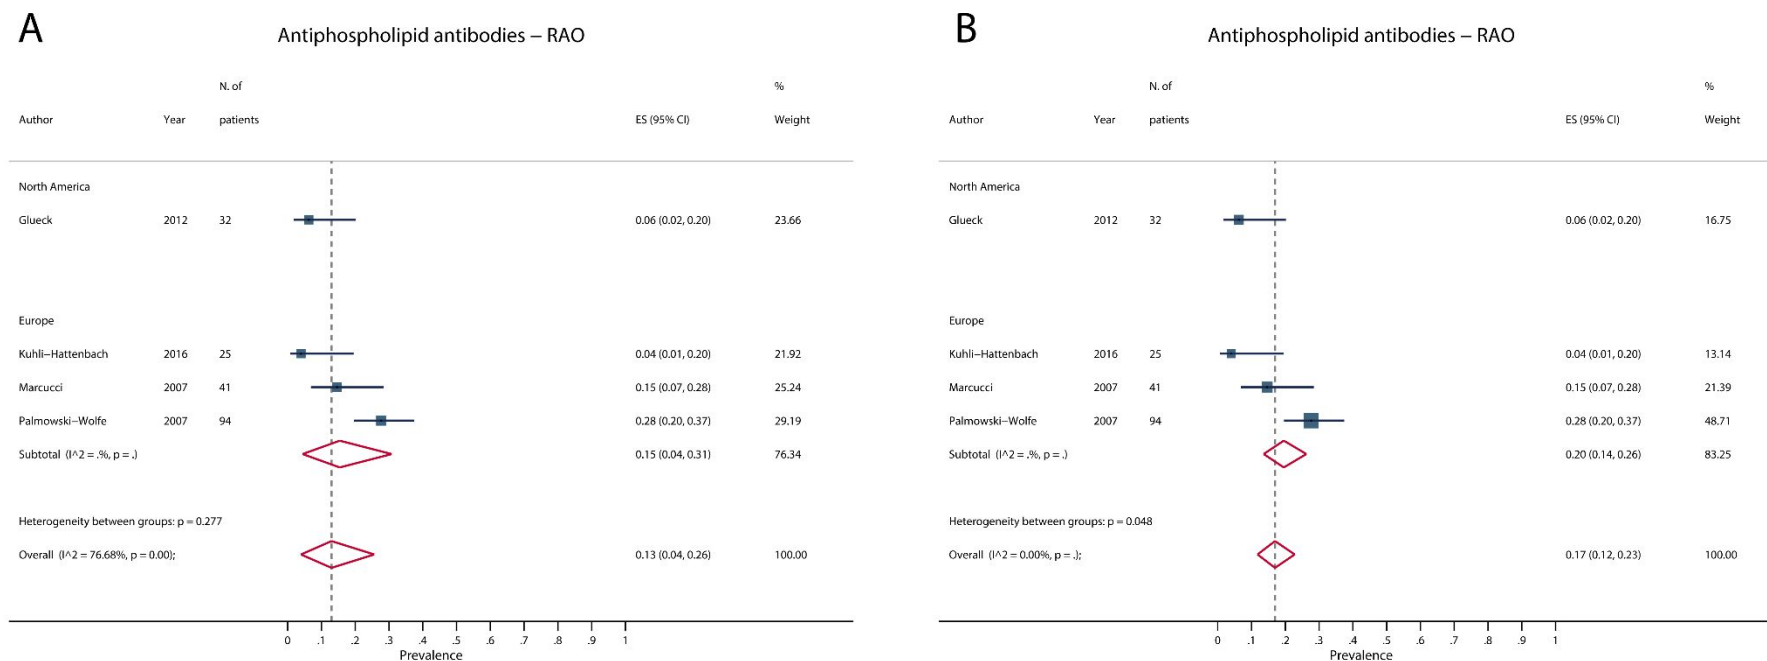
A

Antiphospholipid antibodies – RAO

| Author | Year | N. of patients | ES (95% CI) | % Weight |
|---|---|---|---|---|
| North America | | | | |
| Glueck | 2012 | 32 | 0.06 (0.02, 0.20) | 23.66 |
| Europe | | | | |
| Kuhli–Hattenbach | 2016 | 25 | 0.04 (0.01, 0.20) | 21.92 |
| Marcucci | 2007 | 41 | 0.15 (0.07, 0.28) | 25.24 |
| Palmowski–Wolfe | 2007 | 94 | 0.28 (0.20, 0.37) | 29.19 |
| Subtotal (I^2 = .%, p = .) | | | 0.15 (0.04, 0.31) | 76.34 |
| Heterogeneity between groups: p = 0.277 | | | | |
| Overall (I^2 = 76.68%, p = 0.00); | | | 0.13 (0.04, 0.26) | 100.00 |

0 .1 .2 .3 .4 .5 .6 .7 .8 .9 1
Prevalence

B

Antiphospholipid antibodies – RAO

| Author | Year | N. of patients | ES (95% CI) | % Weight |
|---|---|---|---|---|
| North America | | | | |
| Glueck | 2012 | 32 | 0.06 (0.02, 0.20) | 16.75 |
| Europe | | | | |
| Kuhli–Hattenbach | 2016 | 25 | 0.04 (0.01, 0.20) | 13.14 |
| Marcucci | 2007 | 41 | 0.15 (0.07, 0.28) | 21.39 |
| Palmowski–Wolfe | 2007 | 94 | 0.28 (0.20, 0.37) | 48.71 |
| Subtotal (I^2 = .%, p = .) | | | 0.20 (0.14, 0.26) | 83.25 |
| Heterogeneity between groups: p = 0.048 | | | | |
| Overall (I^2 = 0.00%, p = .); | | | 0.17 (0.12, 0.23) | 100.00 |

0 .1 .2 .3 .4 .5 .6 .7 .8 .9 1
Prevalence